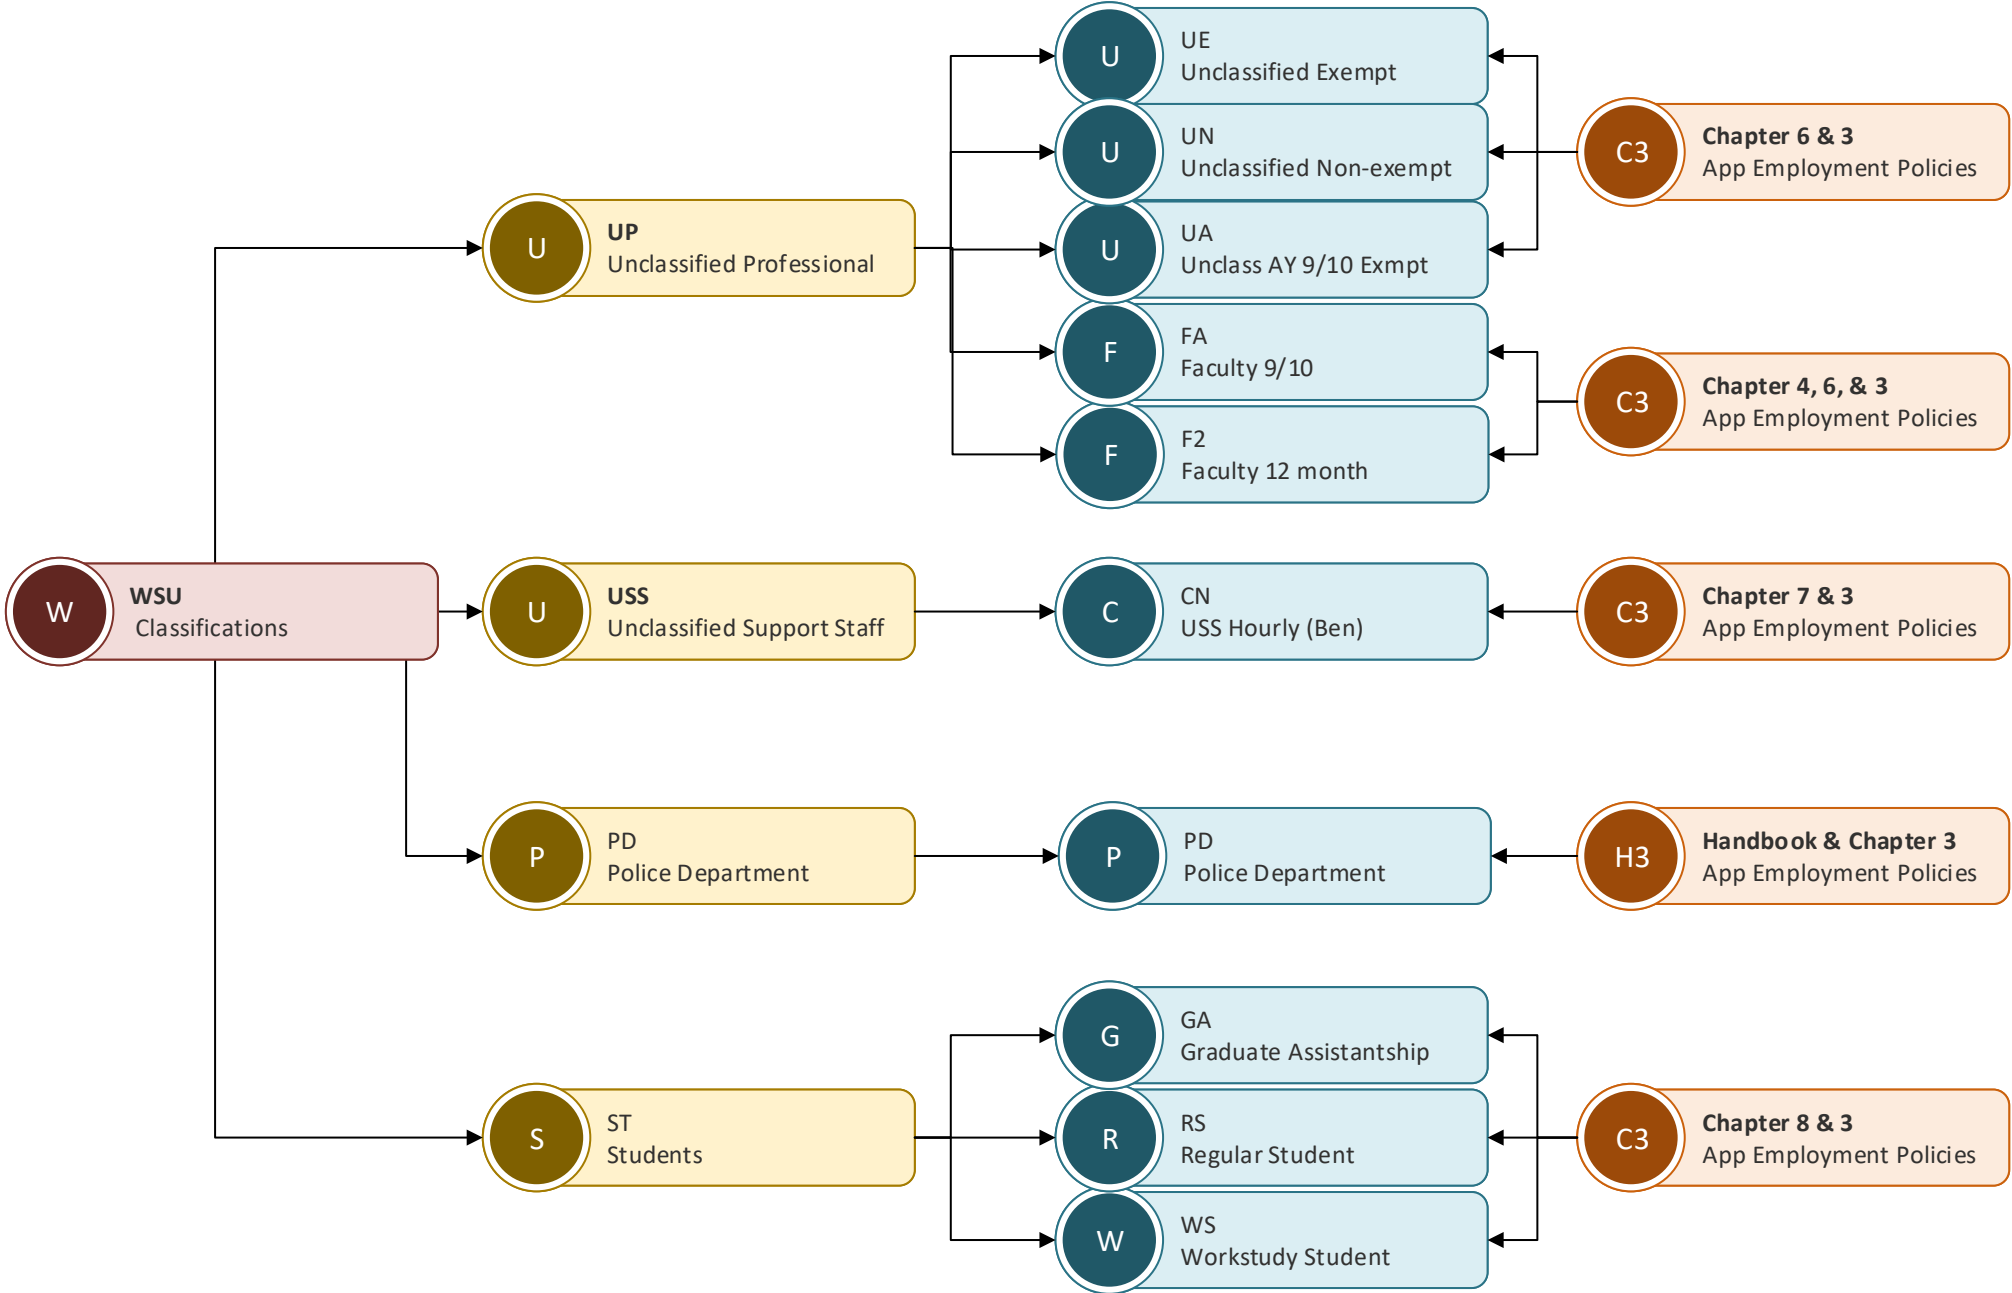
W
WSU
Classifications

U
UP
Unclassified Professional

U
USS
Unclassified Support Staff

P
PD
Police Department

S
ST
Students

U
UE
Unclassified Exempt

U
UN
Unclassified Non-exempt

U
UA
Unclass AY 9/10 Exmpt

F
FA
Faculty 9/10

F
F2
Faculty 12 month

C
CN
USS Hourly (Ben)

P
PD
Police Department

G
GA
Graduate Assistantship

R
RS
Regular Student

W
WS
Workstudy Student

C3
Chapter 6 & 3
App Employment Policies

C3
Chapter 4, 6, & 3
App Employment Policies

C3
Chapter 7 & 3
App Employment Policies

H3
Handbook & Chapter 3
App Employment Policies

C3
Chapter 8 & 3
App Employment Policies